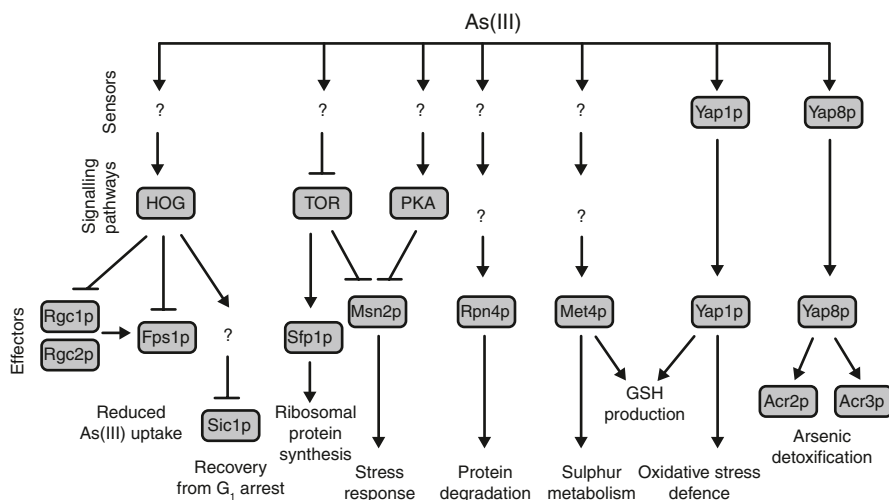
As(III)

Sensors

Signalling pathways

Effectors

?
?
?
?
?
Yap1p
Yap8p

HOG
TOR
PKA
?
?

Rgc1p
Rgc2p
Fps1p
?
Sic1p
Sfp1p
Msn2p
Rpn4p
Met4p
Yap1p
Yap8p

GSH production

Acr2p
Acr3p

Reduced As(III) uptake

Recovery from $G_1$ arrest

Ribosomal protein synthesis

Stress response

Protein degradation

Sulphur metabolism

Oxidative stress defence

Arsenic detoxification